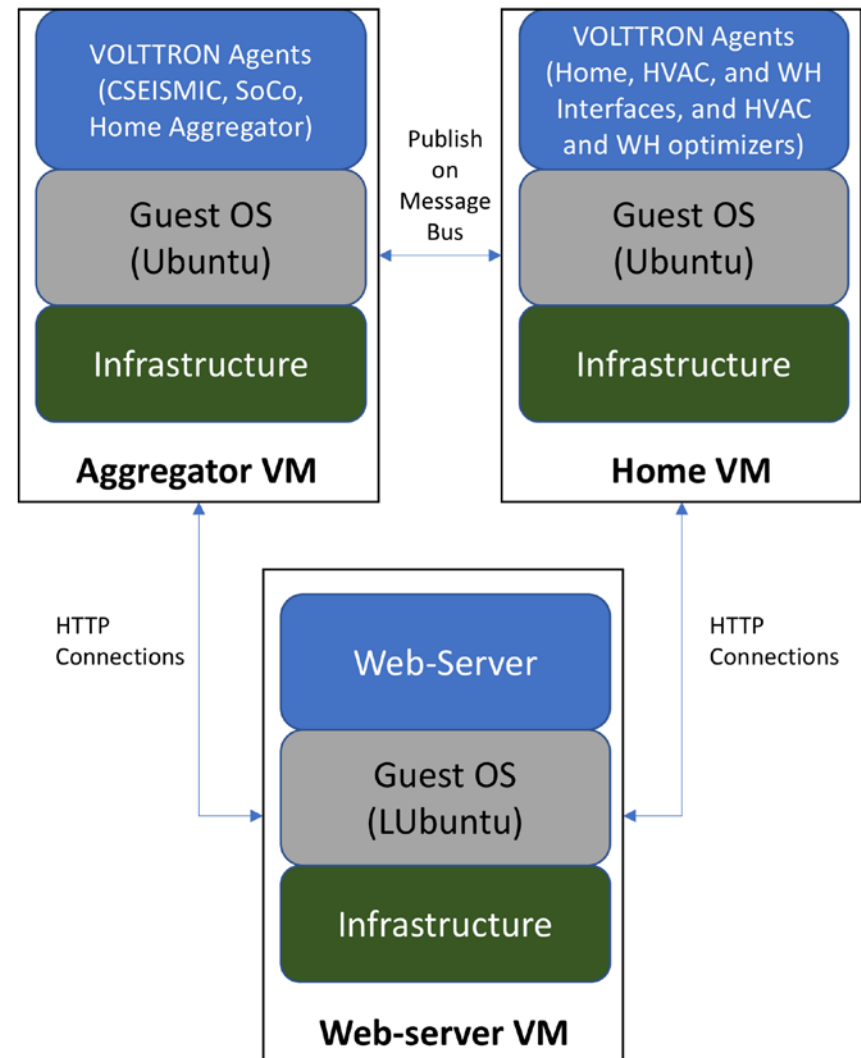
VOLTTRON Agents (CSEISMIC, SoCo, Home Aggregator)

Guest OS (Ubuntu)

Infrastructure

Aggregator VM

Publish on Message Bus

VOLTTRON Agents (Home, HVAC, and WH Interfaces, and HVAC and WH optimizers)

Guest OS (Ubuntu)

Infrastructure

Home VM

HTTP Connections

Web-Server

Guest OS (LUbuntu)

Infrastructure

Web-server VM

HTTP Connections